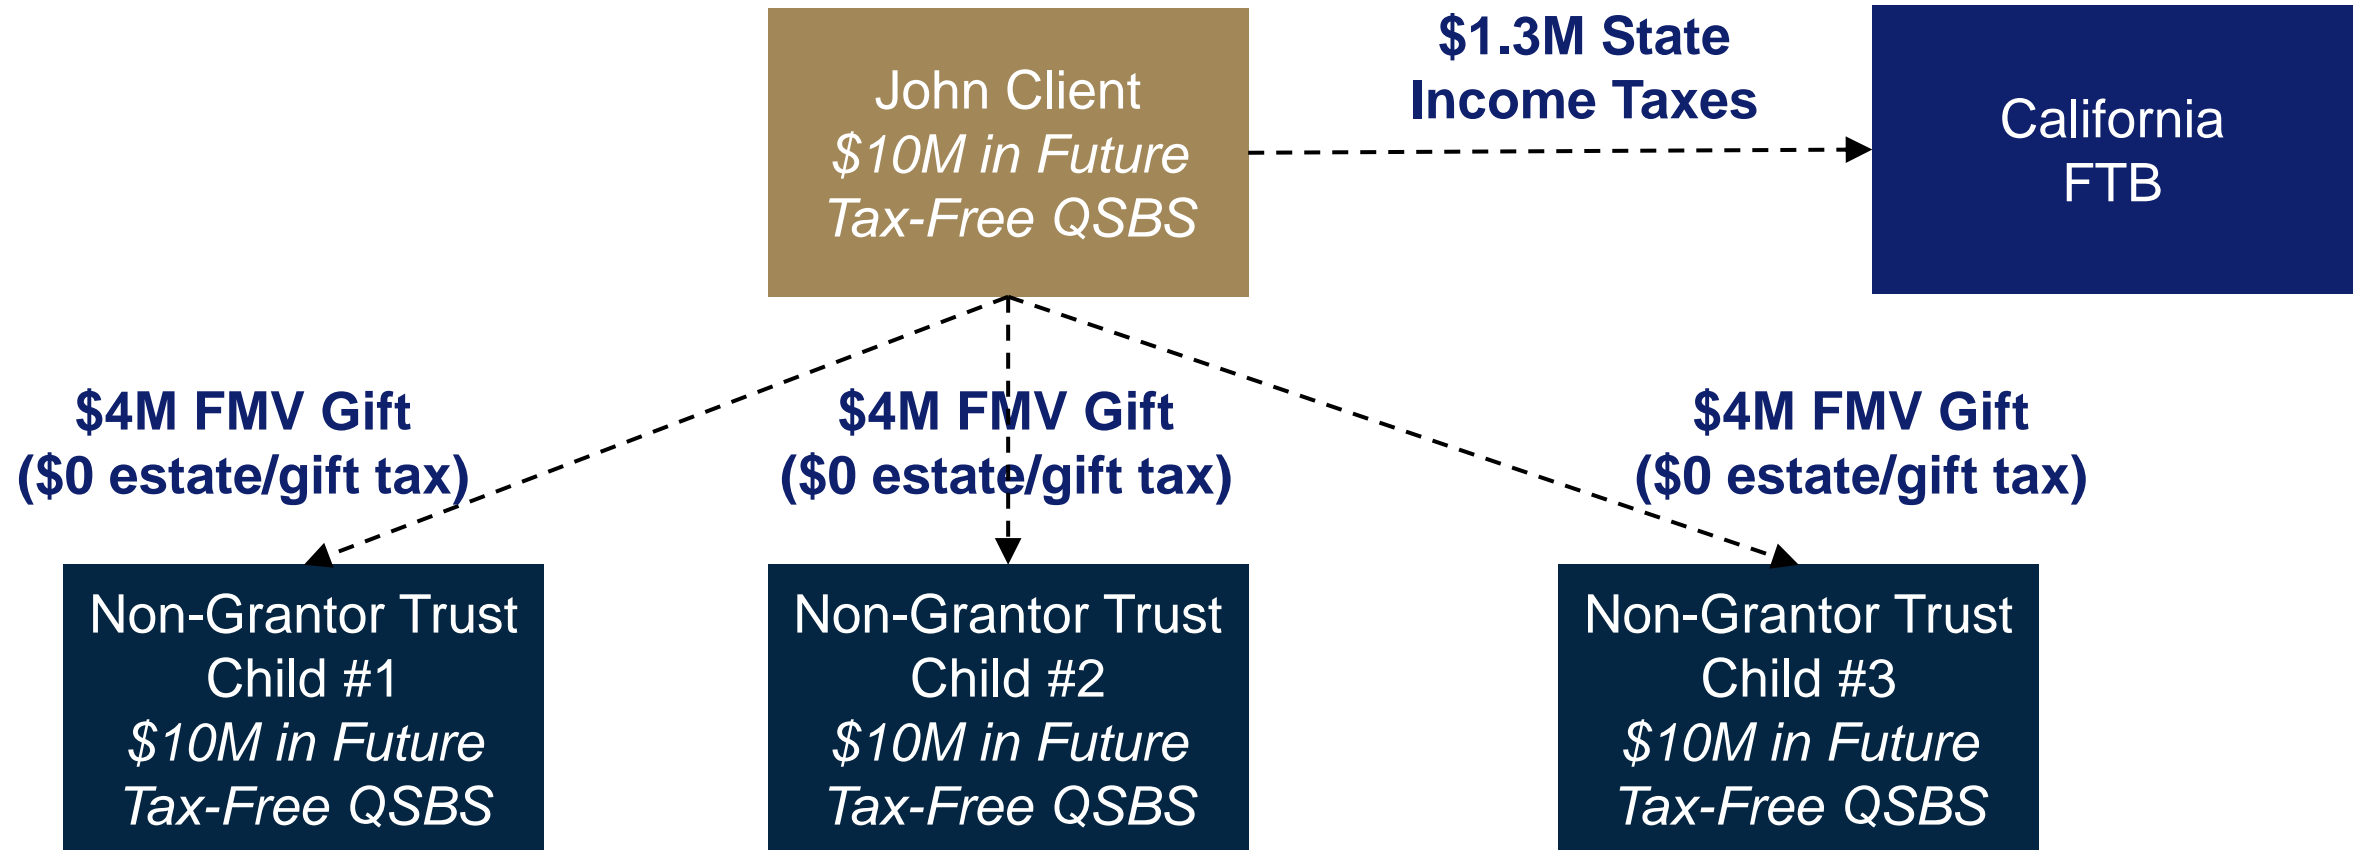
John Client
$10M in Future Tax-Free QSBS

$1.3M State Income Taxes

California FTB

$4M FMV Gift ($0 estate/gift tax)

$4M FMV Gift ($0 estate/gift tax)

$4M FMV Gift ($0 estate/gift tax)

Non-Grantor Trust Child #1
$10M in Future Tax-Free QSBS

Non-Grantor Trust Child #2
$10M in Future Tax-Free QSBS

Non-Grantor Trust Child #3
$10M in Future Tax-Free QSBS